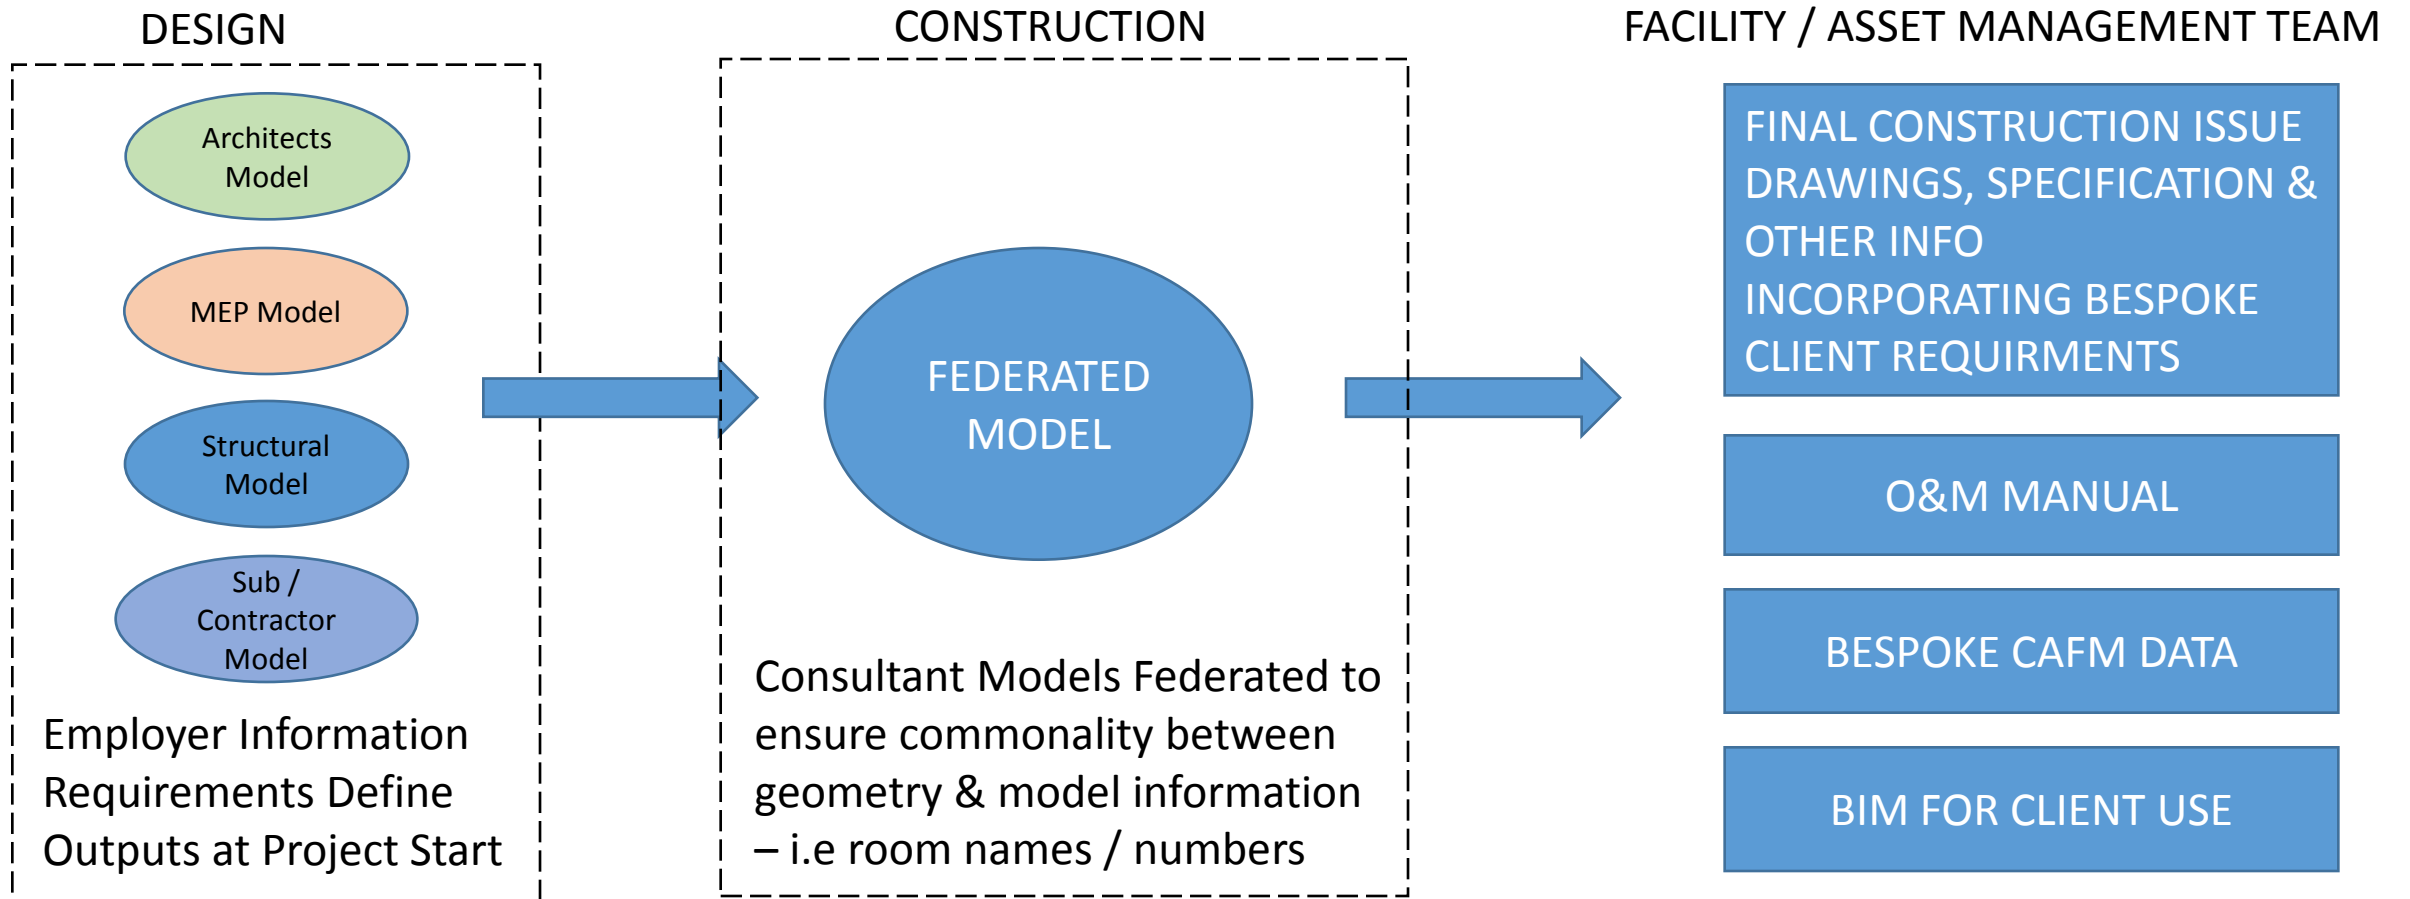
DESIGN

Architects Model

MEP Model

Structural Model

Sub / Contractor Model

Employer Information Requirements Define Outputs at Project Start

CONSTRUCTION

FEDERATED MODEL

Consultant Models Federated to ensure commonality between geometry & model information – i.e room names / numbers

FACILITY / ASSET MANAGEMENT TEAM

FINAL CONSTRUCTION ISSUE DRAWINGS, SPECIFICATION & OTHER INFO INCORPORATING BESPOKE CLIENT REQUIRMENTS

O&M MANUAL

BESPOKE CAFM DATA

BIM FOR CLIENT USE